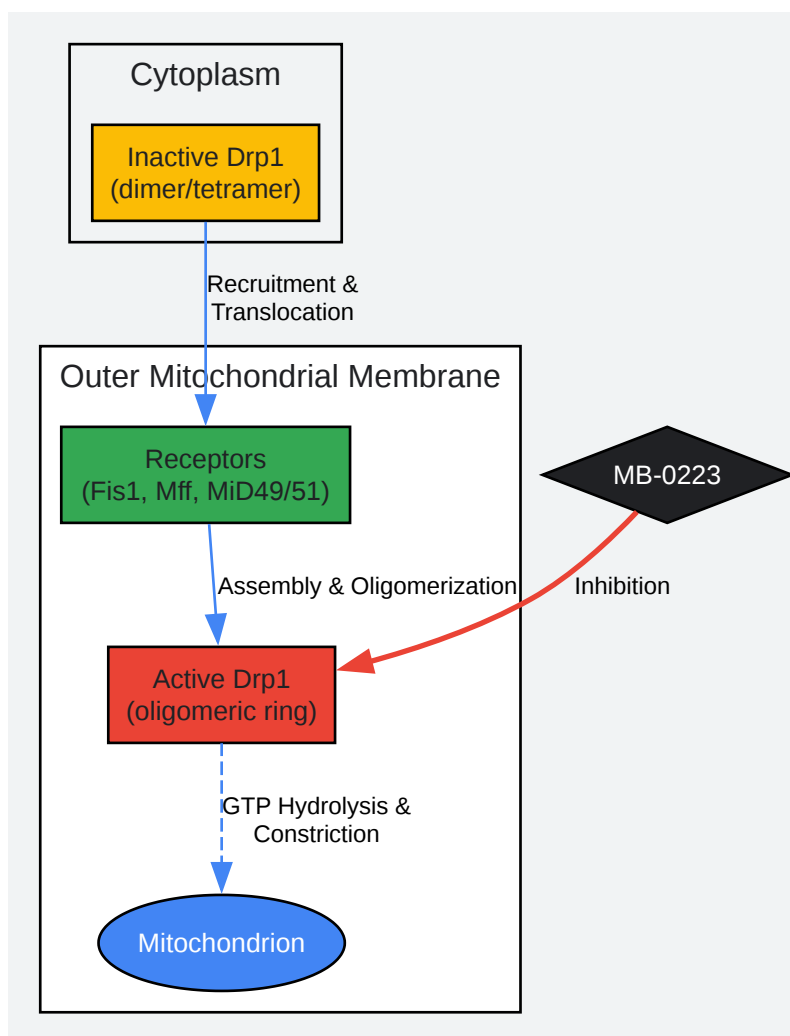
Cytoplasm

Inactive Drp1
(dimer/tetramer)

Recruitment &
Translocation

Outer Mitochondrial Membrane

Receptors
(Fis1, Mff, MiD49/51)

MB-0223

Assembly & Oligomerization

Inhibition

Active Drp1
(oligomeric ring)

GTP Hydrolysis &
Constriction

Mitochondrion